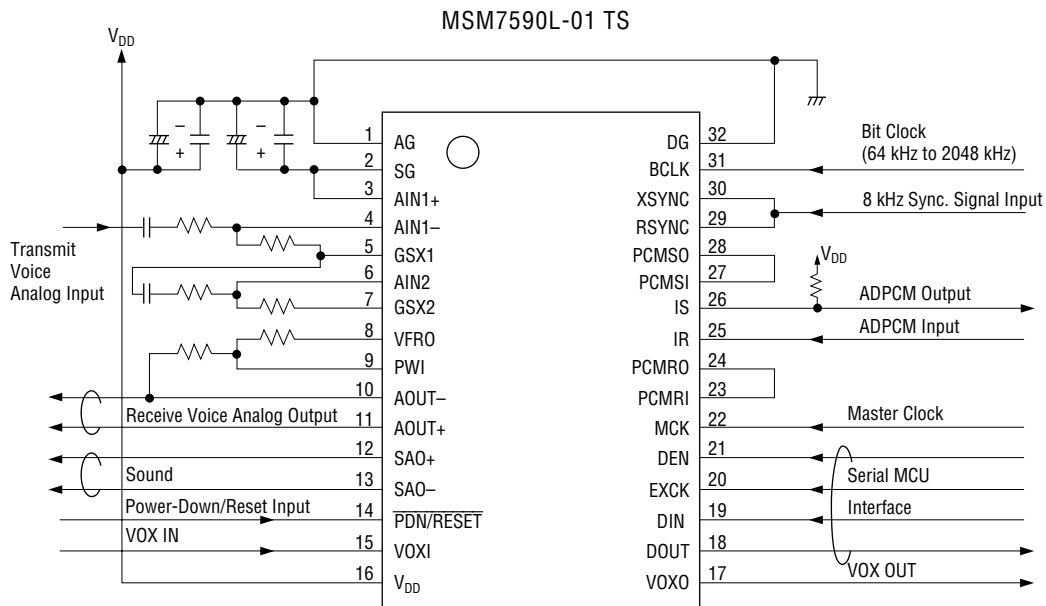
MSM7590L-01 TS

$V_{DD}$

$-$
$+$
$-$
$+$

1 AG
2 SG
3 AIN1+
4 AIN1–
5 GSX1
6 AIN2
7 GSX2
8 VFRO
9 PWI
10 AOUT–
11 AOUT+
12 SAO+
13 SAO–
14 $\overline{\text{PDN/RESET}}$
15 VOXI
16 $V_{DD}$

DG 32
BCLK 31
XSYNC 30
RSYNC 29
PCMSO 28
PCMSI 27
IS 26
IR 25
PCMRO 24
PCMRI 23
MCK 22
DEN 21
EXCK 20
DIN 19
DOUT 18
VOXO 17

Transmit Voice Analog Input

Receive Voice Analog Output

Sound

Power-Down/Reset Input

VOX IN

Bit Clock (64 kHz to 2048 kHz)

8 kHz Sync. Signal Input

$V_{DD}$

ADPCM Output

ADPCM Input

Master Clock

Serial MCU Interface

VOX OUT